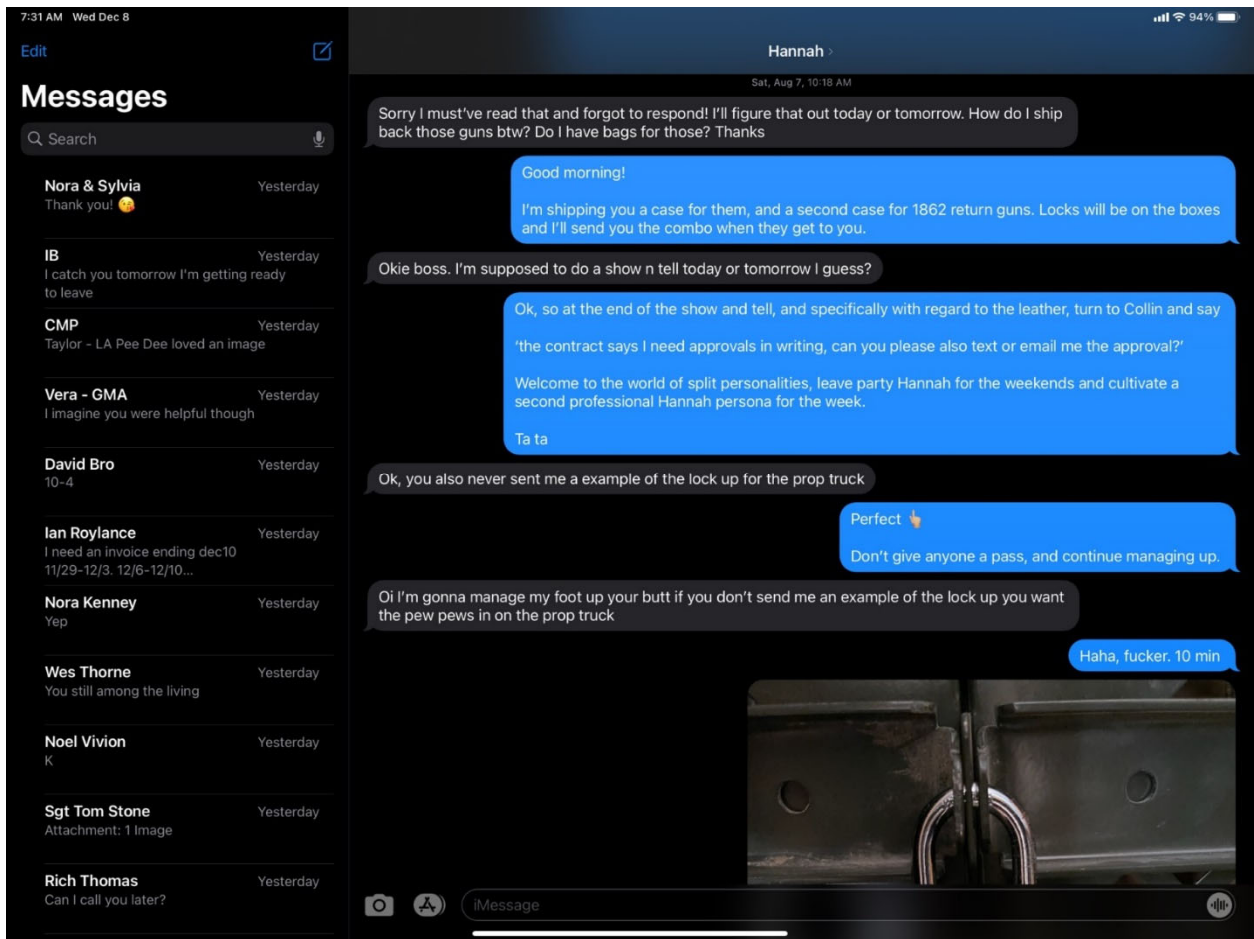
7:31 AM Wed Dec 8

94%

Edit

Messages

Search

Nora & Sylvia
Yesterday
Thank you! 😘

IB
Yesterday
I catch you tomorrow I'm getting ready to leave

CMP
Yesterday
Taylor - LA Pee Dee loved an image

Vera - GMA
Yesterday
I imagine you were helpful though

David Bro
Yesterday
10-4

Ian Roylance
Yesterday
I need an invoice ending dec10 11/29-12/3. 12/6-12/10...

Nora Kenney
Yesterday
Yep

Wes Thorne
Yesterday
You still among the living

Noel Vivion
Yesterday
K

Sgt Tom Stone
Yesterday
Attachment: 1 Image

Rich Thomas
Yesterday
Can I call you later?

Hannah >

Sat, Aug 7, 10:18 AM

Sorry I must've read that and forgot to respond! I'll figure that out today or tomorrow. How do I ship back those guns btw? Do I have bags for those? Thanks

Good morning!

I'm shipping you a case for them, and a second case for 1862 return guns. Locks will be on the boxes and I'll send you the combo when they get to you.

Okie boss. I'm supposed to do a show n tell today or tomorrow I guess?

Ok, so at the end of the show and tell, and specifically with regard to the leather, turn to Collin and say

'the contract says I need approvals in writing, can you please also text or email me the approval?'

Welcome to the world of split personalities, leave party Hannah for the weekends and cultivate a second professional Hannah persona for the week.

Ta ta

Ok, you also never sent me a example of the lock up for the prop truck

Perfect 👆

Don't give anyone a pass, and continue managing up.

Oi I'm gonna manage my foot up your butt if you don't send me an example of the lock up you want the pew pews in on the prop truck

Haha, fucker. 10 min

iMessage